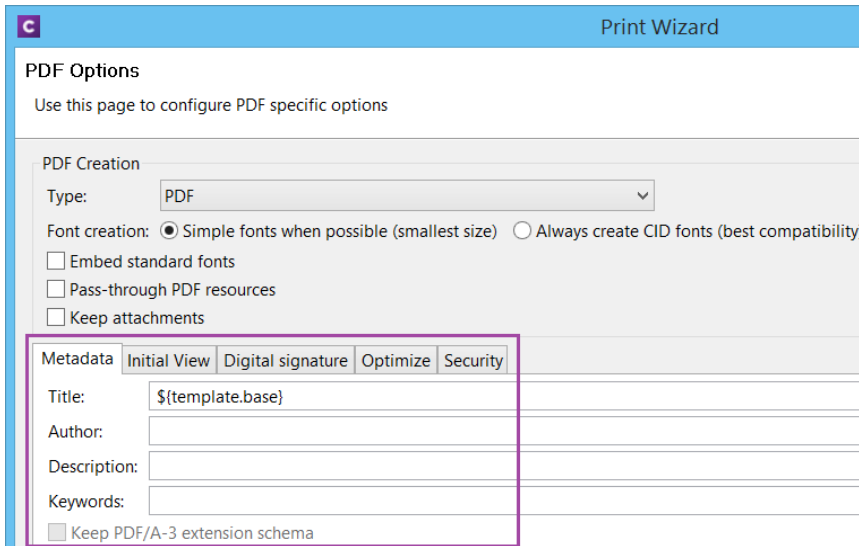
C

Print Wizard

PDF Options

Use this page to configure PDF specific options

PDF Creation

Type: PDF

Font creation: Simple fonts when possible (smallest size) Always create CID fonts (best compatibility

Embed standard fonts

Pass-through PDF resources

Keep attachments

Metadata | Initial View | Digital signature | Optimize | Security

Title: ${template.base}

Author:

Description:

Keywords:

Keep PDF/A-3 extension schema